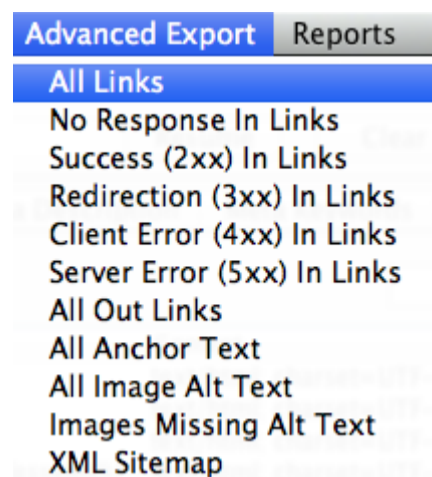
Advanced Export Reports

All Links
No Response In Links
Success (2xx) In Links
Redirection (3xx) In Links
Client Error (4xx) In Links
Server Error (5xx) In Links
All Out Links
All Anchor Text
All Image Alt Text
Images Missing Alt Text
XML Sitemap